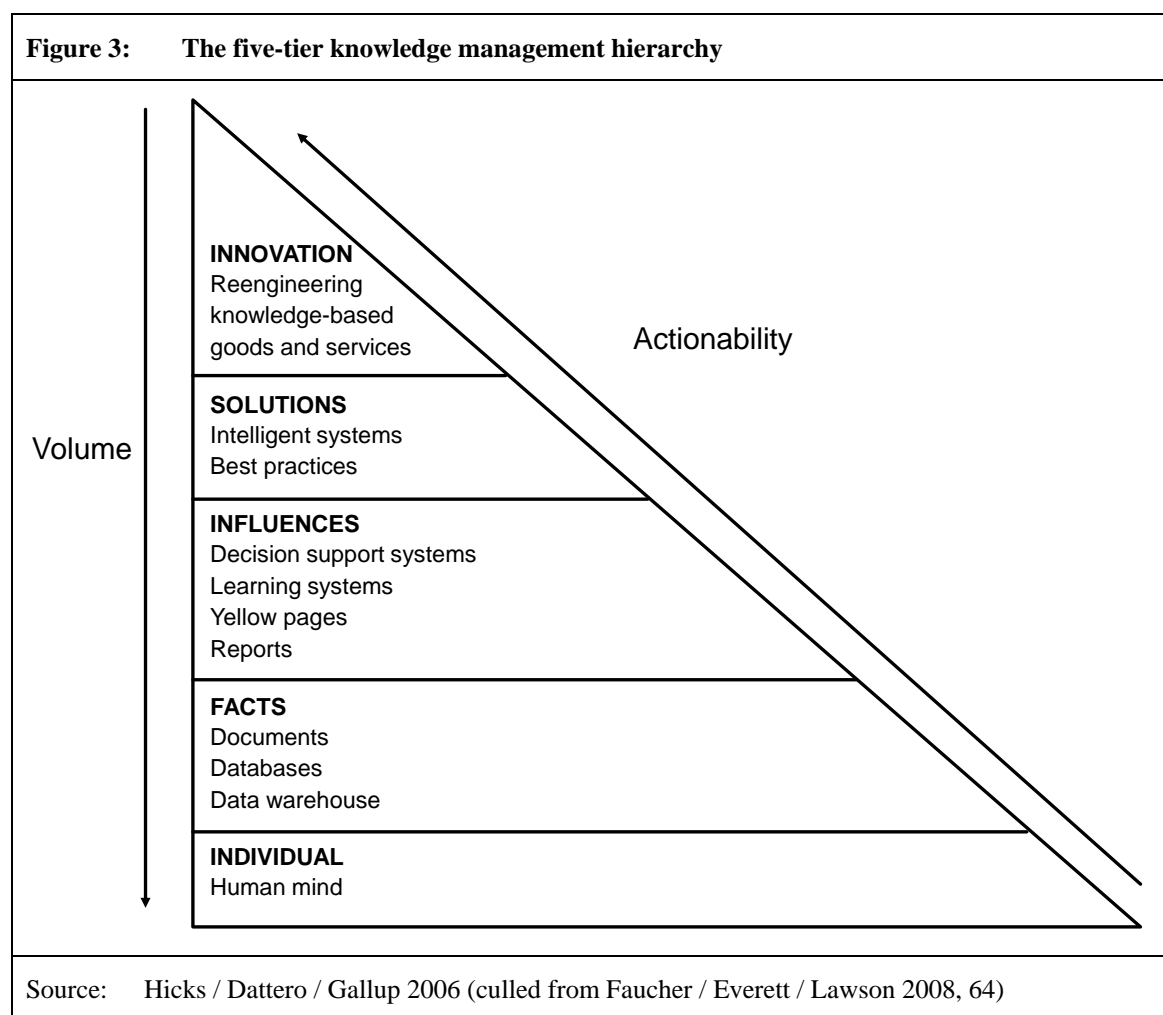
Figure 3: The five-tier knowledge management hierarchy

Volume

Actionability

INNOVATION
Reengineering
knowledge-based
goods and services

SOLUTIONS
Intelligent systems
Best practices

INFLUENCES
Decision support systems
Learning systems
Yellow pages
Reports

FACTS
Documents
Databases
Data warehouse

INDIVIDUAL
Human mind

Source: Hicks / Dattero / Gallup 2006 (culled from Faucher / Everett / Lawson 2008, 64)